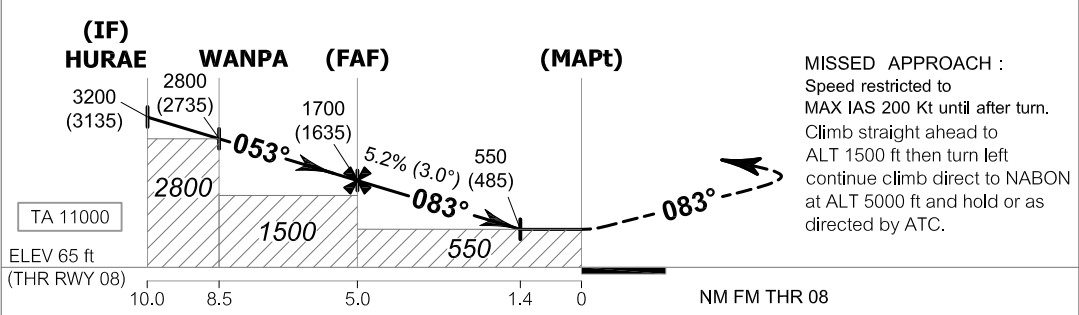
(IF)
HURAE

WANPA

(FAF)

(MAPt)

3200
(3135)

2800
(2735)

1700
(1635)

5.2% (3.0°)

550
(485)

053°

083°

083°

2800

1500

550

TA 11000

ELEV 65 ft
(THR RWY 08)

10.0 8.5 5.0 1.4 0

NM FM THR 08

MISSED APPROACH :
Speed restricted to
MAX IAS 200 Kt until after turn.
Climb straight ahead to ALT 1500 ft then turn left continue climb direct to NABON at ALT 5000 ft and hold or as directed by ATC.